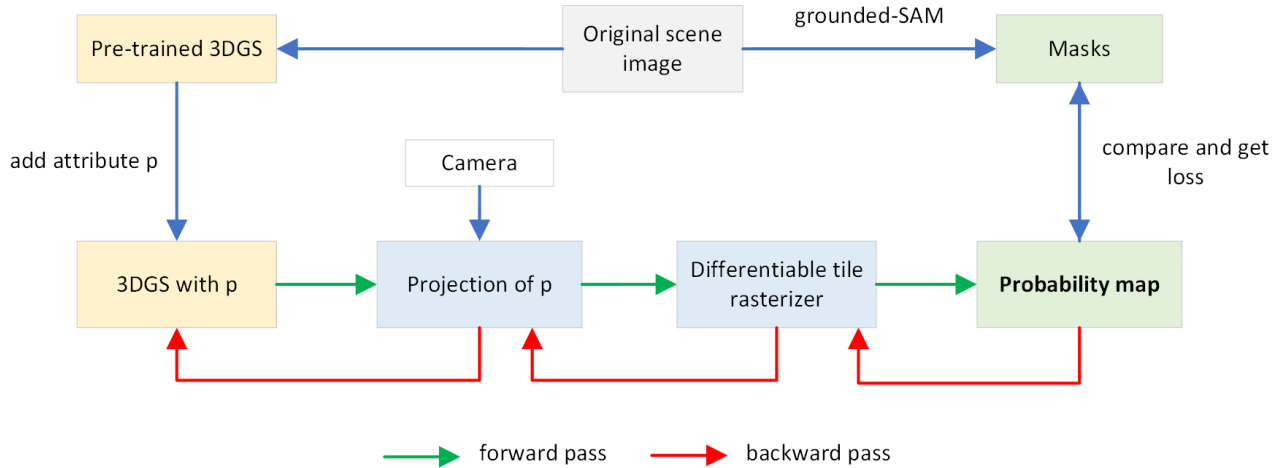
Pre-trained 3DGS

Original scene image

grounded-SAM

Masks

add attribute p

Camera

compare and get loss

3DGS with p

Projection of p

Differentiable tile rasterizer

**Probability map**

forward pass

backward pass